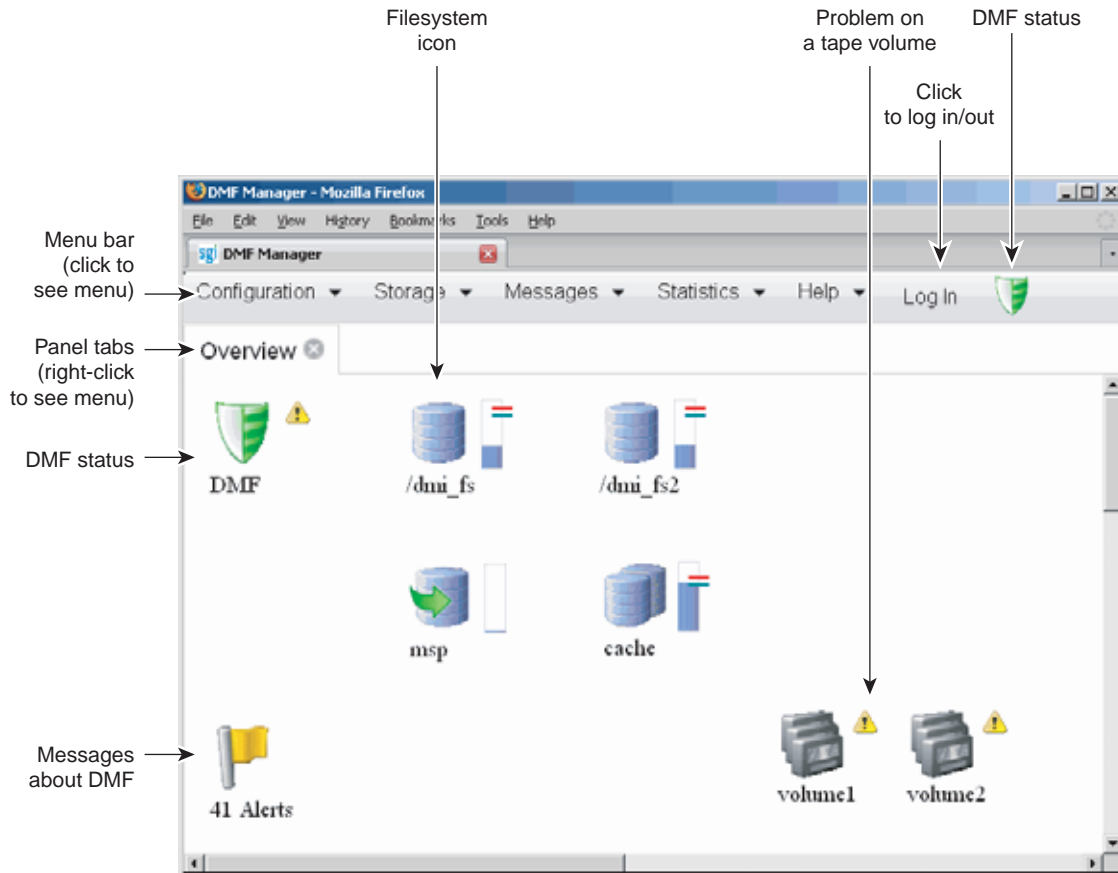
Filesystem icon

Problem on a tape volume

DMF status

Click to log in/out

DMF Manager - Mozilla Firefox

File Edit View History Bookmarks Tools Help

sgi DMF Manager

Menu bar (click to see menu)

Configuration ▾ Storage ▾ Messages ▾ Statistics ▾ Help ▾ Log In

Panel tabs (right-click to see menu)

Overview

DMF status

DMF

/dmi_fs

/dmi_fs2

msp

cache

Messages about DMF

41 Alerts

volume1

volume2